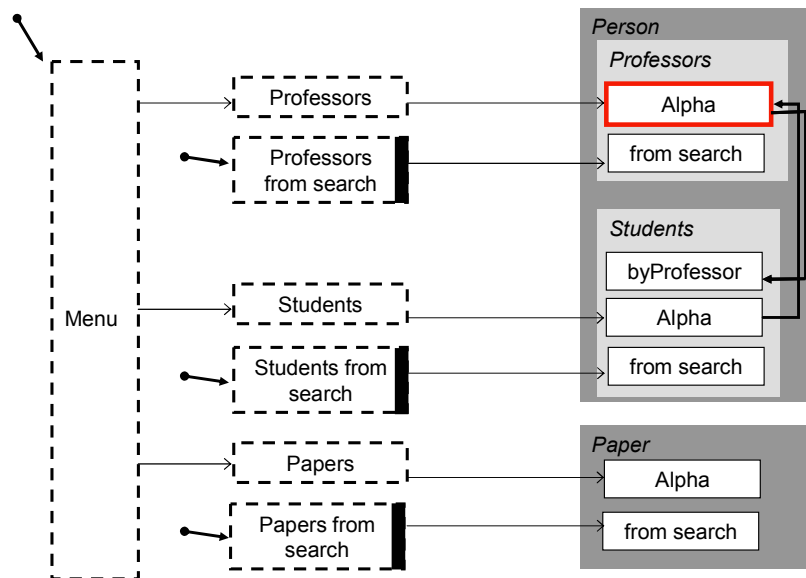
Menu

Professors

Professors from search

Students

Students from search

Papers

Papers from search

Person

Professors

Alpha

from search

Students

byProfessor

Alpha

from search

Paper

Alpha

from search